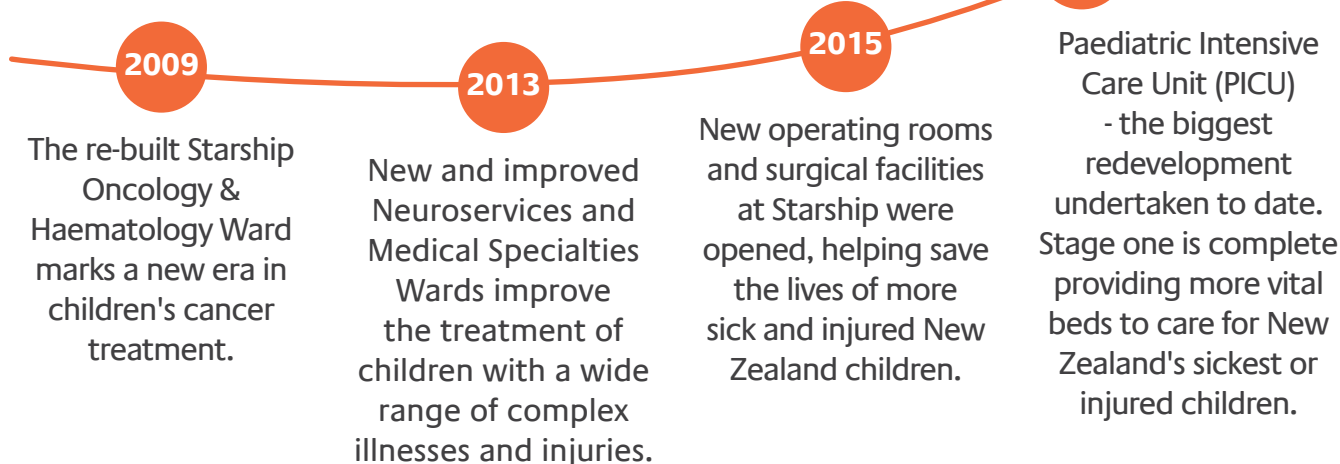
2009

The re-built Starship Oncology & Haematology Ward marks a new era in children's cancer treatment.

2013

New and improved Neuroservices and Medical Specialties Wards improve the treatment of children with a wide range of complex illnesses and injuries.

2015

New operating rooms and surgical facilities at Starship were opened, helping save the lives of more sick and injured New Zealand children.

Paediatric Intensive Care Unit (PICU) - the biggest redevelopment undertaken to date. Stage one is complete providing more vital beds to care for New Zealand's sickest or injured children.